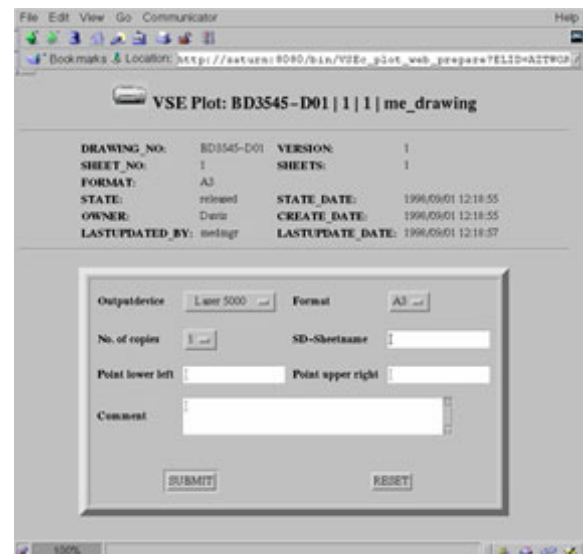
File Edit View Go Communicator Help

Bookmarks Location: http://saturn:8080/bin/VSEc_plot_web_prepare?ELID=AZTWGR

VSE Plot: BD3545–D01 | 1 | 1 | me_drawing

| | | | |
|---|---|---|---|
| DRAWING_NO: | BD3545-D01 | VERSION: | 1 |
| SHEET_NO: | 1 | SHEETS: | 1 |
| FORMAT: | A3 | | |
| STATE: | released | STATE_DATE: | 1998/09/01 12:18:55 |
| OWNER: | Daniz | CREATE_DATE: | 1998/09/01 12:18:55 |
| LASTUPDATED_BY: | medmgr | LASTUPDATE_DATE: | 1998/09/01 12:18:57 |

Outputdevice Laser 5000 Format A3

No. of copies 1 SD-Sheetname

Point lower left Point upper right

Comment

SUBMIT RESET

100%